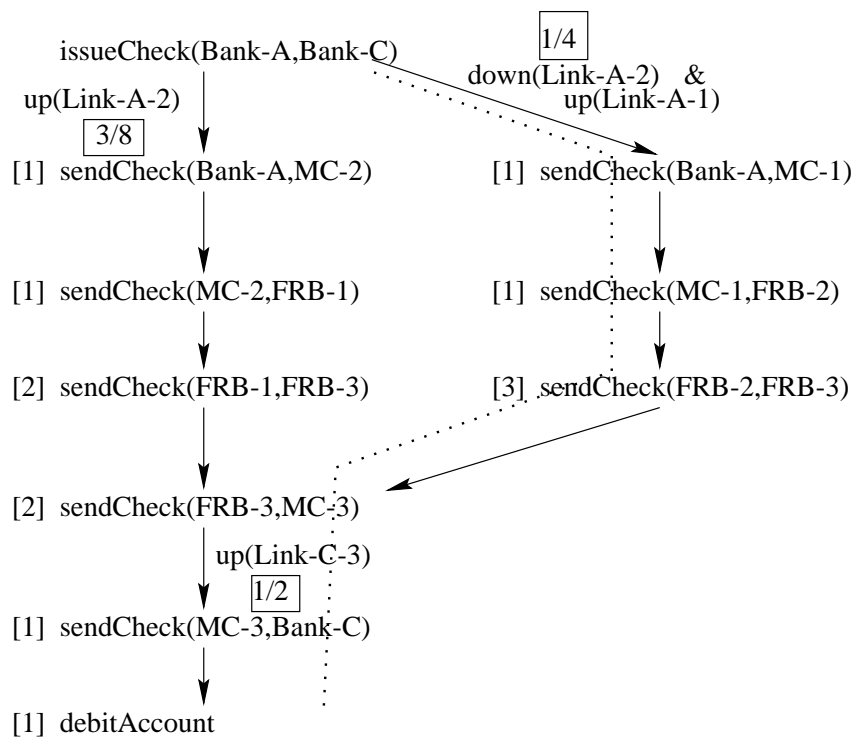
issueCheck(Bank-A,Bank-C)

1/4
down(Link-A-2) & up(Link-A-1)

up(Link-A-2)
3/8

[1] sendCheck(Bank-A,MC-2)

[1] sendCheck(Bank-A,MC-1)

[1] sendCheck(MC-2,FRB-1)

[1] sendCheck(MC-1,FRB-2)

[2] sendCheck(FRB-1,FRB-3)

[3] sendCheck(FRB-2,FRB-3)

[2] sendCheck(FRB-3,MC-3)

up(Link-C-3)
1/2

[1] sendCheck(MC-3,Bank-C)

[1] debitAccount